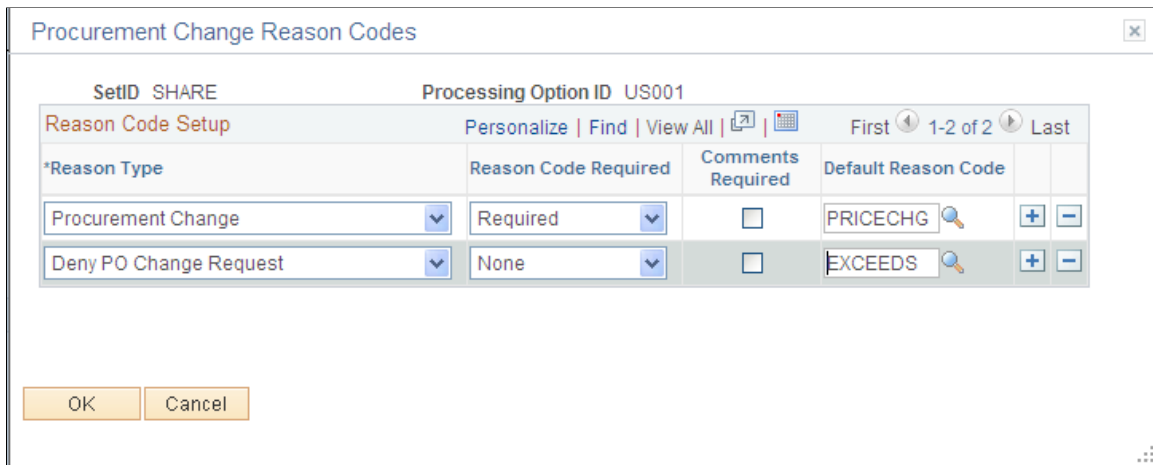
Procurement Change Reason Codes

SetID SHARE

Processing Option ID US001

Reason Code Setup

Personalize | Find | View All | |

First 1-2 of 2 Last

| *Reason Type | Reason Code Required | Comments Required | Default Reason Code | | |
|---|---|---|---|---|---|
| Procurement Change | Required | | PRICECHG | + | − |
| Deny PO Change Request | None | | EXCEEDS | + | − |

OK

Cancel